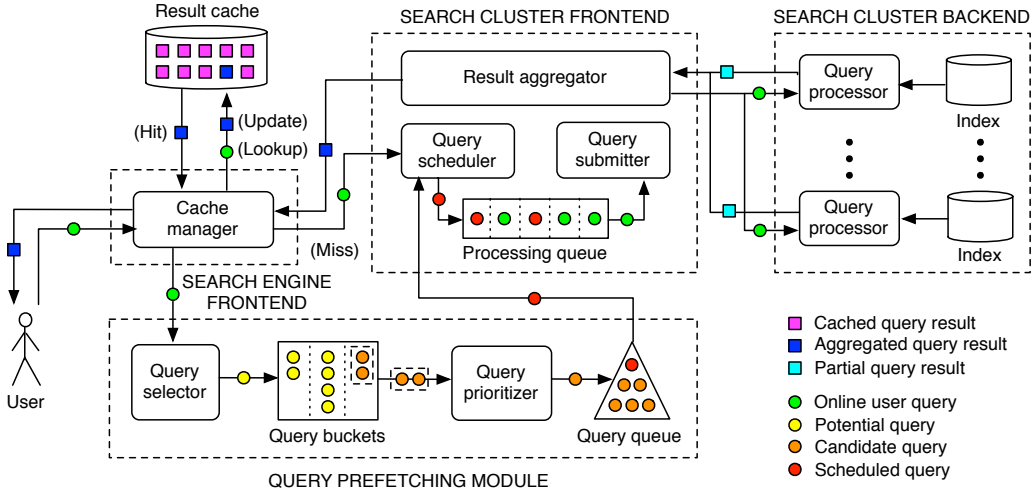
Result cache

SEARCH CLUSTER FRONTEND

SEARCH CLUSTER BACKEND

Result aggregator

Query processor

Index

(Hit)

(Update)

(Lookup)

Query scheduler

Query submitter

Cache manager

Processing queue

Query processor

Index

(Miss)

SEARCH ENGINE FRONTEND

User

Query selector

Query buckets

Query prioritizer

Query queue

QUERY PREFETCHING MODULE

Cached query result
Aggregated query result
Partial query result
Online user query
Potential query
Candidate query
Scheduled query